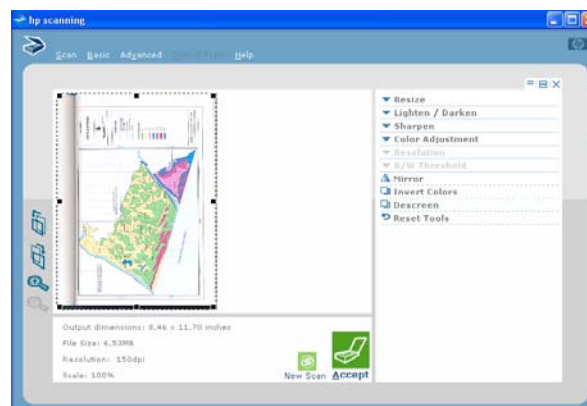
hp scanning

Scan Basic Advanced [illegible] Help

Resize
Lighten / Darken
Sharpen
Color Adjustment
Resolution
B/W Threshold
Mirror
Invert Colors
Descreen
Reset Tools

Output dimensions: 8.46 x 11.70 inches
File Size: 6.53MB
Resolution: 150dpi
Scale: 100%

New Scan
Accept